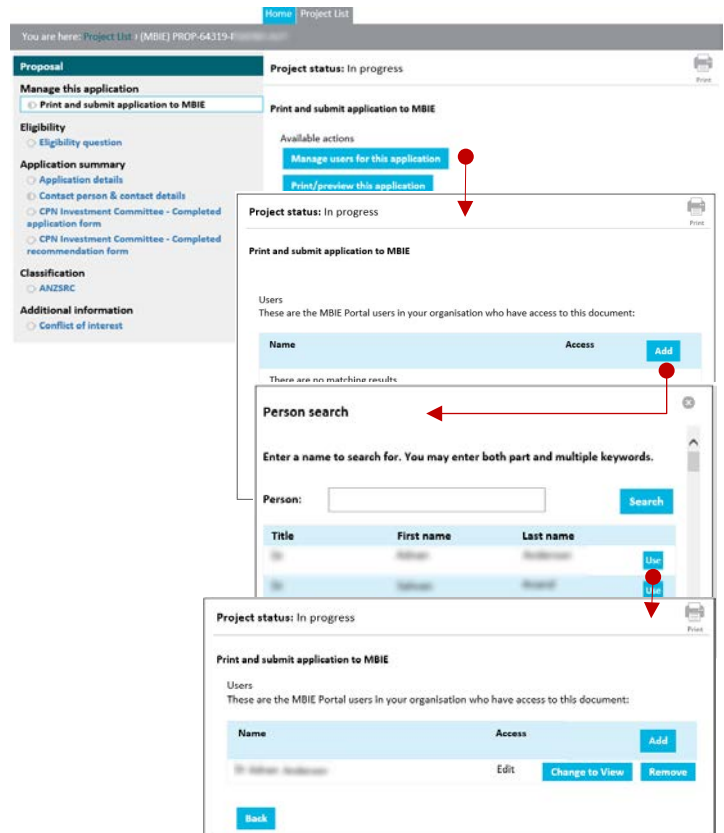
Home Project List

You are here: Project List › (MBIE) PROP-64319-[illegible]

Proposal

Manage this application
Print and submit application to MBIE

Eligibility
Eligibility question

Application summary
Application details
Contact person & contact details
CPN Investment Committee - Completed application form
CPN Investment Committee - Completed recommendation form

Classification
ANZSRC

Additional information
Conflict of interest

Project status: In progress

Print

Print and submit application to MBIE

Available actions

Manage users for this application

Print/preview this application

Project status: In progress

Print

Print and submit application to MBIE

Users
These are the MBIE Portal users in your organisation who have access to this document:

| Name | Access | Add |
|---|---|---|
| There are no matching results | | |

Person search

Enter a name to search for. You may enter both part and multiple keywords.

Person:

Search

| Title | First name | Last name | |
|---|---|---|---|
| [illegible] | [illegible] | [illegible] | Use |
| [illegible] | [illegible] | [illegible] | Use |

Project status: In progress

Print

Print and submit application to MBIE

Users
These are the MBIE Portal users in your organisation who have access to this document:

| Name | Access | Add | |
|---|---|---|---|
| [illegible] | Edit | Change to View | Remove |

Back